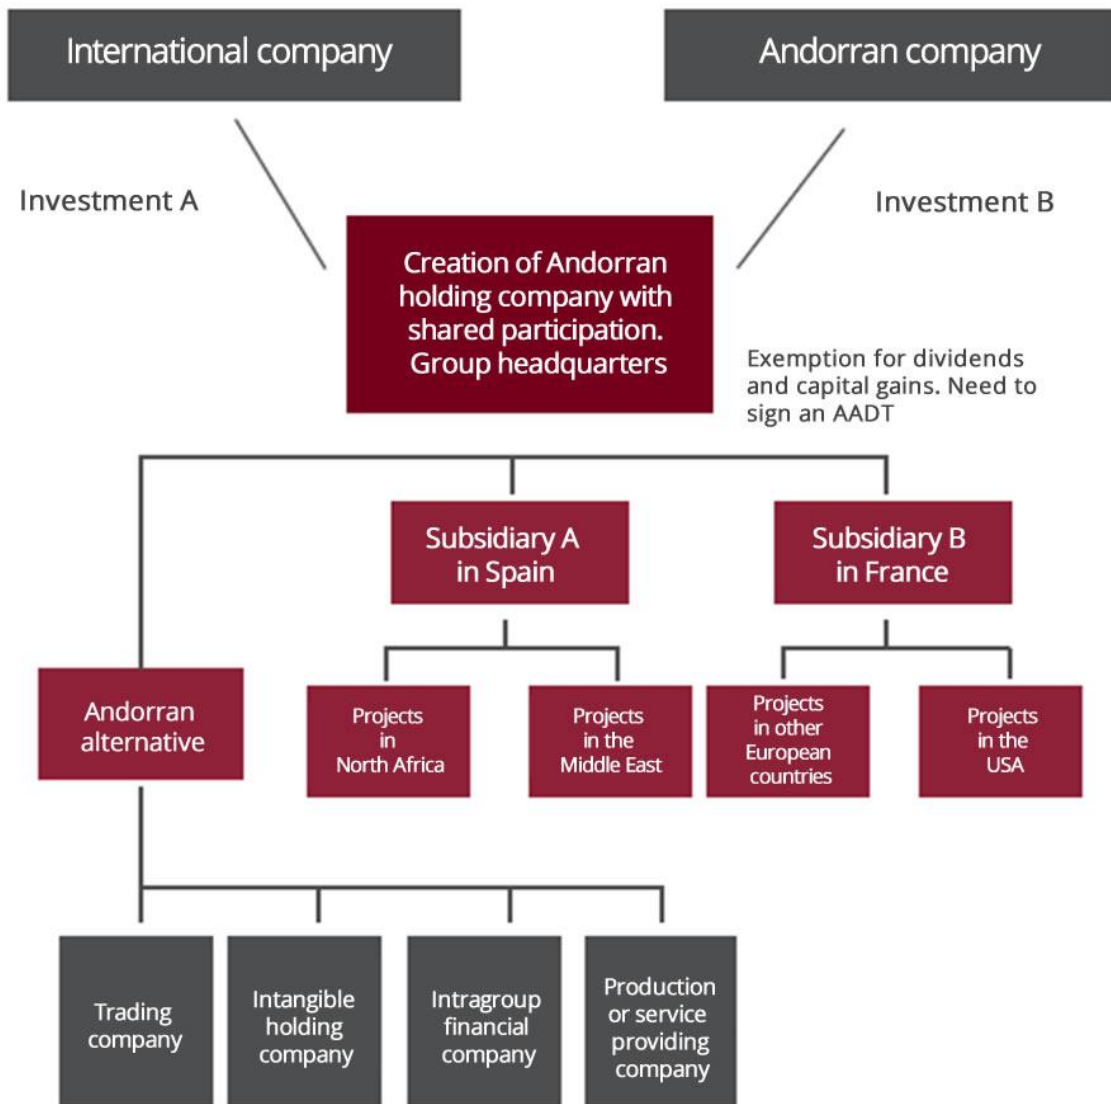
International company

Andorran company

Investment A

Investment B

Creation of Andorran holding company with shared participation. Group headquarters

Exemption for dividends and capital gains. Need to sign an AADT

Subsidiary A in Spain

Subsidiary B in France

Andorran alternative

Projects in North Africa

Projects in the Middle East

Projects in other European countries

Projects in the USA

Trading company

Intangible holding company

Intragroup financial company

Production or service providing company